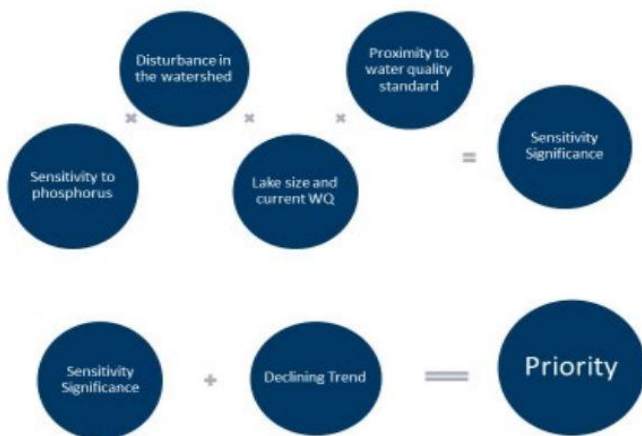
Sensitivity to phosphorus

×

Disturbance in the watershed

×

Lake size and current WQ

×

Proximity to water quality standard

=

Sensitivity Significance

Sensitivity Significance

+

Declining Trend

=

Priority